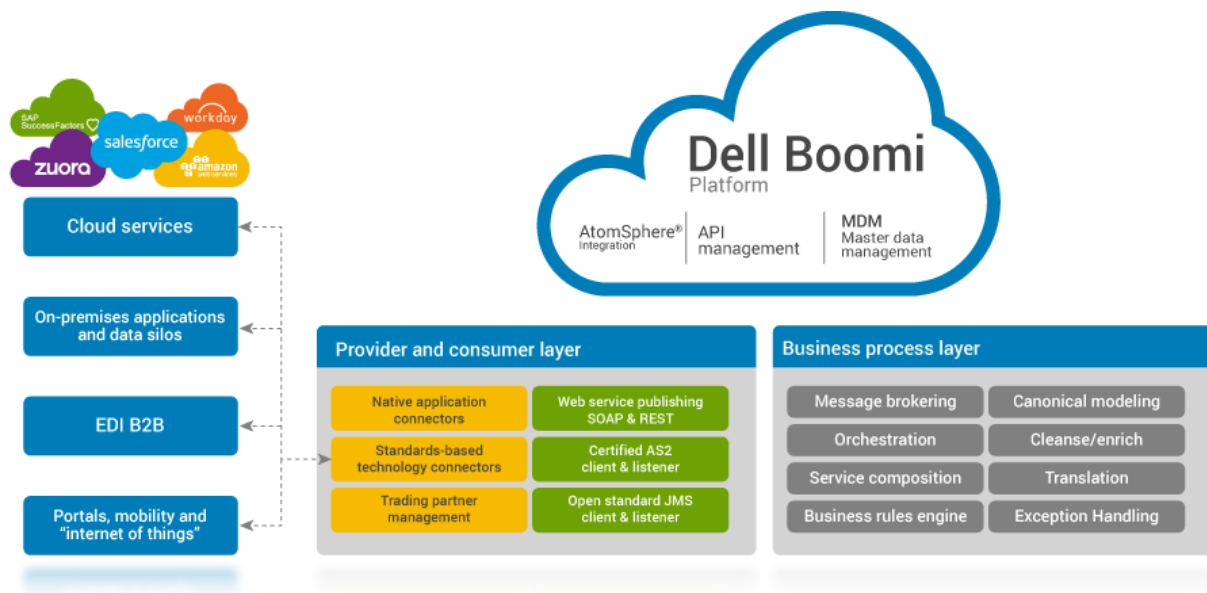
SAP SuccessFactors
salesforce
workday
zuora
amazon web services

Cloud services

On-premises applications and data silos

EDI B2B

Portals, mobility and "internet of things"

Dell Boomi
Platform

AtomSphere® Integration

API management

MDM Master data management

Provider and consumer layer

Native application connectors

Web service publishing SOAP & REST

Standards-based technology connectors

Certified AS2 client & listener

Trading partner management

Open standard JMS client & listener

Business process layer

Message brokering

Canonical modeling

Orchestration

Cleanse/enrich

Service composition

Translation

Business rules engine

Exception Handling